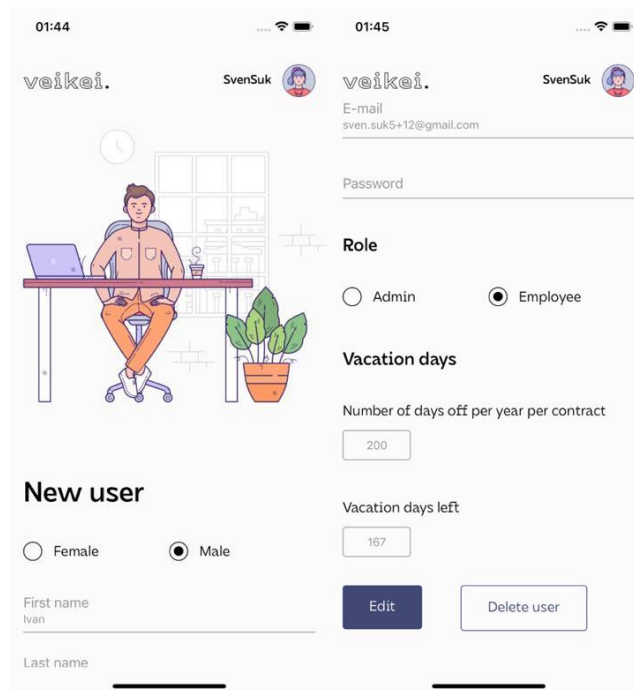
01:44

veikei.

SvenSuk

New user

Female

Male

First name
Ivan

Last name

01:45

veikei.

SvenSuk

E-mail
sven.suk5+12@gmail.com

Password

Role

Admin

Employee

Vacation days

Number of days off per year per contract

200

Vacation days left

167

Edit

Delete user